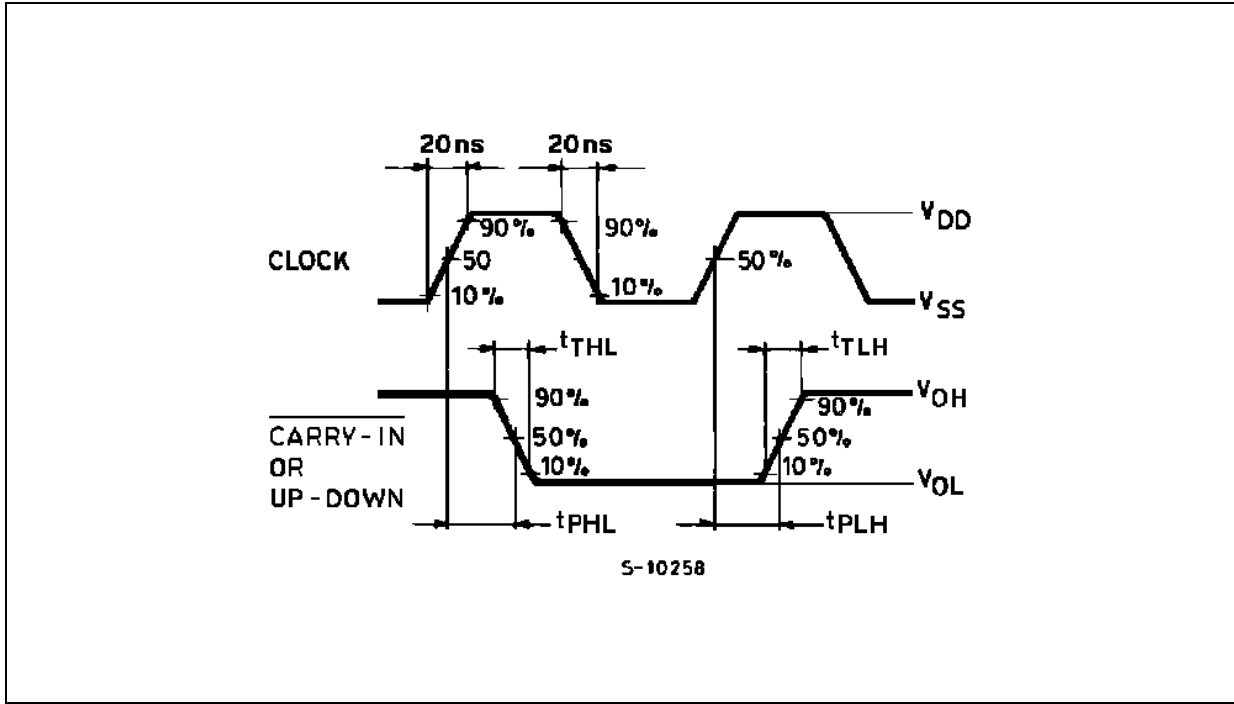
20ns

20ns

90%

90%

CLOCK

50

10%

10%

50%

$V_{DD}$

$V_{SS}$

$t_{THL}$

$t_{TLH}$

90%

$V_{OH}$

90%

$\overline{\text{CARRY-IN}}$
OR
UP-DOWN

50%

10%

50%

10%

$V_{OL}$

$t_{PHL}$

$t_{PLH}$

S-10258